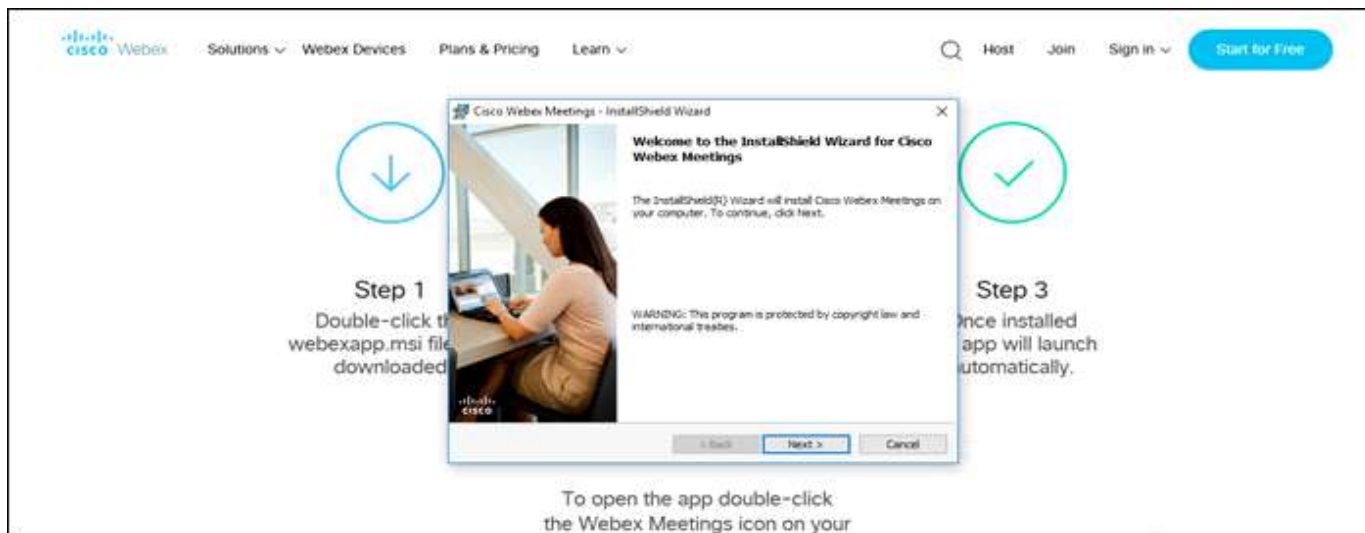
cisco Webex Solutions ∨ Webex Devices Plans & Pricing Learn ∨ Host Join Sign in ∨ Start for Free

Cisco Webex Meetings - InstallShield Wizard ×

Welcome to the InstallShield Wizard for Cisco Webex Meetings

The InstallShield(R) Wizard will install Cisco Webex Meetings on your computer. To continue, click Next.

WARNING: This program is protected by copyright law and international treaties.

cisco

< Back Next > Cancel

Step 1
Double-click th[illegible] webexapp.msi fil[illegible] downloaded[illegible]

Step 3
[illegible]nce installed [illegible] app will launch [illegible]utomatically.

To open the app double-click the Webex Meetings icon on your